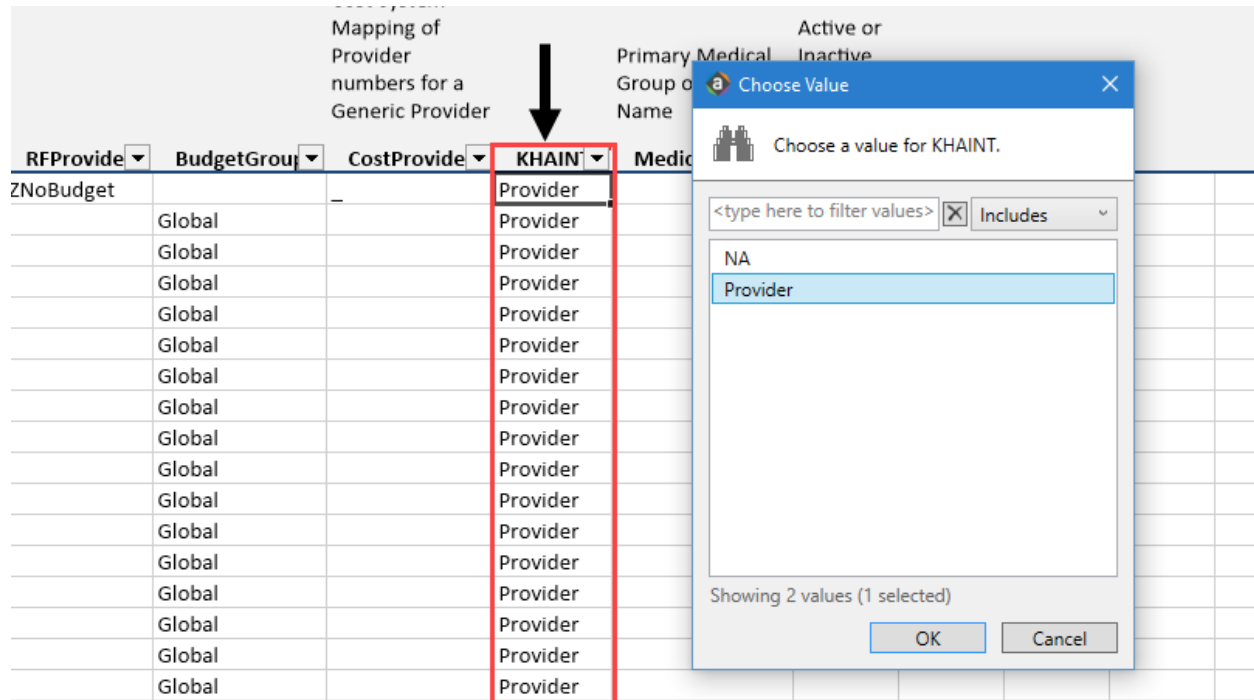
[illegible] Mapping of Provider numbers for a Generic Provider

Primary Medical Group o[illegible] Name

Active or Inactive

| RFProvide | BudgetGrou | CostProvide | KHAIN | Medic |
|---|---|---|---|---|
| ZNoBudget | | _ | Provider | |
| | Global | | Provider | |
| | Global | | Provider | |
| | Global | | Provider | |
| | Global | | Provider | |
| | Global | | Provider | |
| | Global | | Provider | |
| | Global | | Provider | |
| | Global | | Provider | |
| | Global | | Provider | |
| | Global | | Provider | |
| | Global | | Provider | |
| | Global | | Provider | |
| | Global | | Provider | |
| | Global | | Provider | |
| | Global | | Provider | |
| | Global | | Provider | |

Choose Value

Choose a value for KHAINT.

<type here to filter values> Includes

NA
Provider

Showing 2 values (1 selected)

OK Cancel